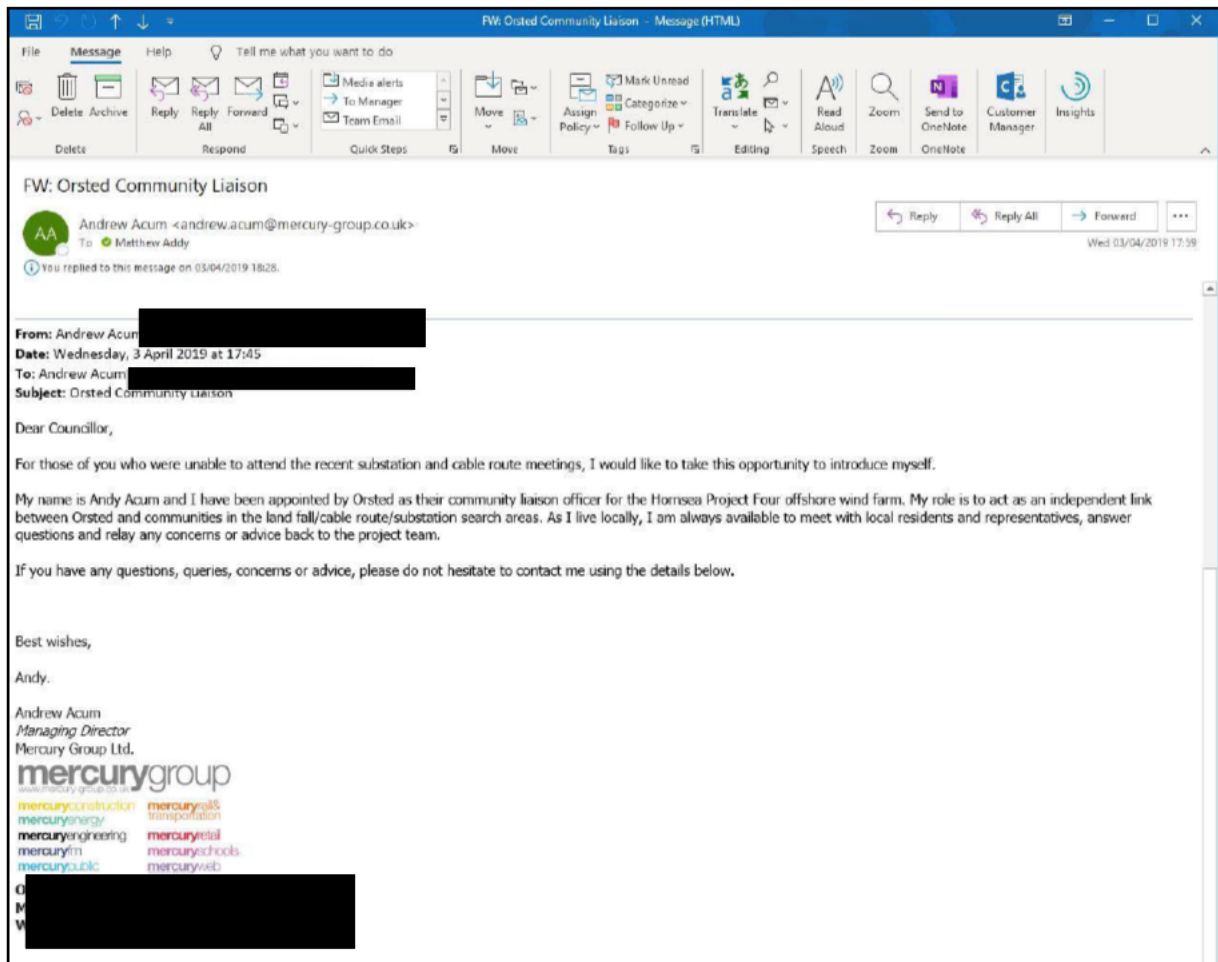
FW: Orsted Community Liaison - Message (HTML)

File Message Help Tell me what you want to do

Delete Archive
Delete

Reply Reply All Forward
Respond

Media alerts
To Manager
Team Email
Quick Steps

Move
Move

Assign Policy
Mark Unread
Categorize
Follow Up
Tags

Translate
Editing

Read Aloud
Speech

Zoom
Zoom

Send to OneNote
OneNote

Customer Manager

Insights

FW: Orsted Community Liaison

AA

Andrew Acum <andrew.acum@mercury-group.co.uk>
To Matthew Addy

Reply | Reply All | Forward | ...

Wed 03/04/2019 17:59

You replied to this message on 03/04/2019 18:28.

From: Andrew Acum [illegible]
Date: Wednesday, 3 April 2019 at 17:45
To: Andrew Acum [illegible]
Subject: Orsted Community Liaison

Dear Councillor,

For those of you who were unable to attend the recent substation and cable route meetings, I would like to take this opportunity to introduce myself.

My name is Andy Acum and I have been appointed by Orsted as their community liaison officer for the Hornsea Project Four offshore wind farm. My role is to act as an independent link between Orsted and communities in the land fall/cable route/substation search areas. As I live locally, I am always available to meet with local residents and representatives, answer questions and relay any concerns or advice back to the project team.

If you have any questions, queries, concerns or advice, please do not hesitate to contact me using the details below.

Best wishes,

Andy.

Andrew Acum
Managing Director
Mercury Group Ltd.

mercurygroup
www.mercury-group.co.uk

mercuryconstruction mercuryrail& transportation
mercuryenergy
mercuryengineering mercuryretail
mercuryfm mercuryschools
mercurypublic mercuryweb

O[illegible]
M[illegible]
W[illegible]